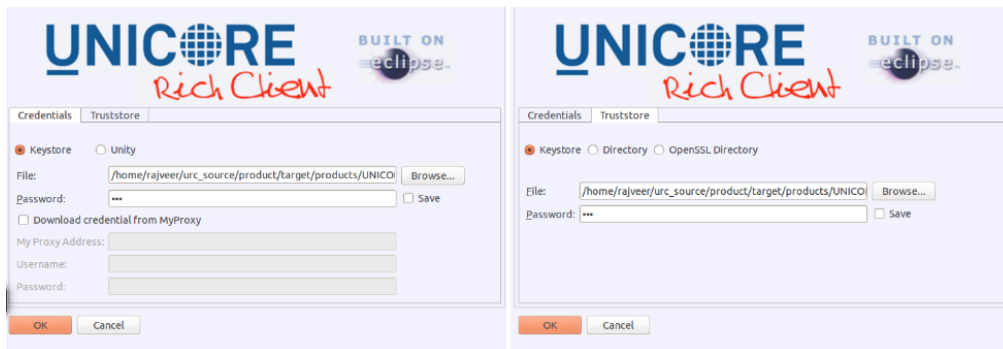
UNICORE
Rich Client
BUILT ON eclipse

Credentials | Truststore

Keystore  Unity

File: /home/rajveer/urc_source/product/target/products/UNICO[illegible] Browse...

Password: ••• Save

Download credential from MyProxy

My Proxy Address:

Username:

Password:

OK Cancel

UNICORE
Rich Client
BUILT ON eclipse

Credentials | Truststore

Keystore  Directory  OpenSSL Directory

File: /home/rajveer/urc_source/product/target/products/UNICO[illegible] Browse...

Password: ••• Save

OK Cancel